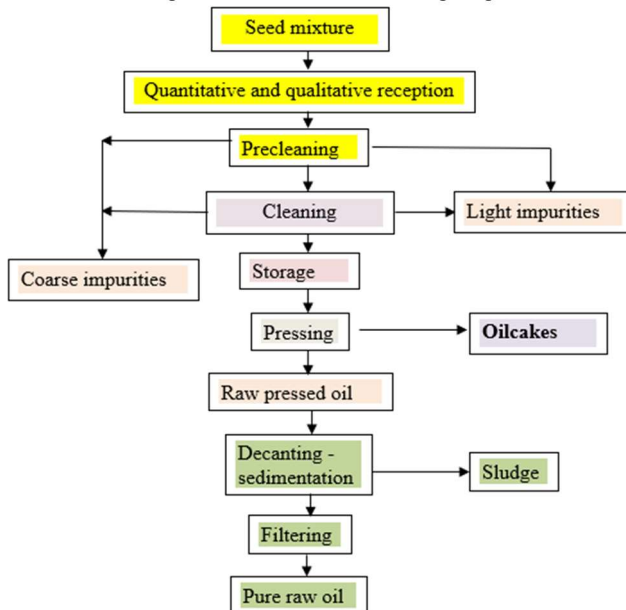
Seed mixture

Quantitative and qualitative reception

Precleaning

Cleaning

Light impurities

Coarse impurities

Storage

Pressing

Oilcakes

Raw pressed oil

Decanting - sedimentation

Sludge

Filtering

Pure raw oil